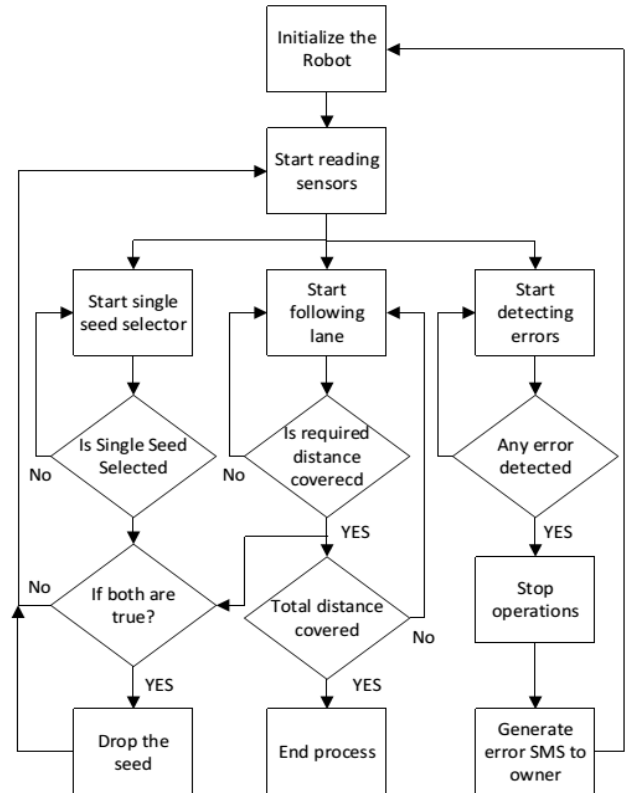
Initialize the Robot

Start reading sensors

Start single seed selector

Start following lane

Start detecting errors

Is Single Seed Selected

No

Is required distance coverecd

No

Any error detected

YES

YES

No

If both are true?

Total distance covered

No

Stop operations

YES

YES

Drop the seed

End process

Generate error SMS to owner